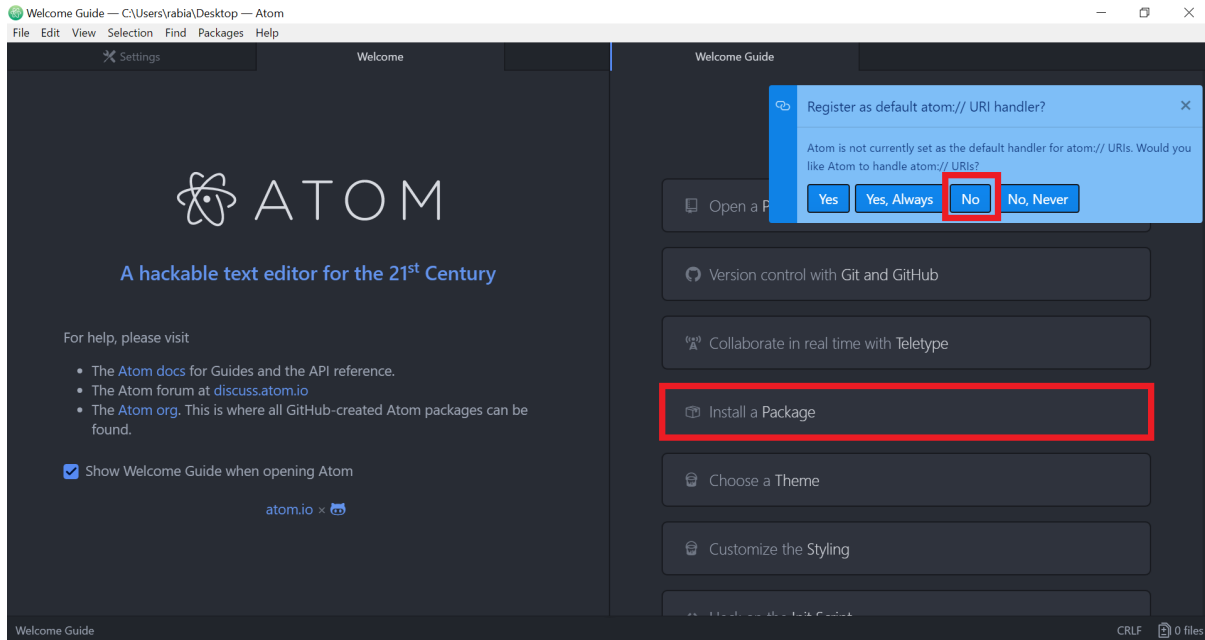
Welcome Guide — C:\Users\rabia\Desktop — Atom

File Edit View Selection Find Packages Help

Settings | Welcome | Welcome Guide

ATOM

A hackable text editor for the 21$^{st}$ Century

For help, please visit

- The Atom docs for Guides and the API reference.
- The Atom forum at discuss.atom.io
- The Atom org. This is where all GitHub-created Atom packages can be found.

Show Welcome Guide when opening Atom

atom.io ×

Register as default atom:// URI handler?

Atom is not currently set as the default handler for atom:// URIs. Would you like Atom to handle atom:// URIs?

Yes | Yes, Always | No | No, Never

Open a P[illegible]

Version control with Git and GitHub

Collaborate in real time with Teletype

Install a Package

Choose a Theme

Customize the Styling

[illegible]

Welcome Guide

CRLF 0 files